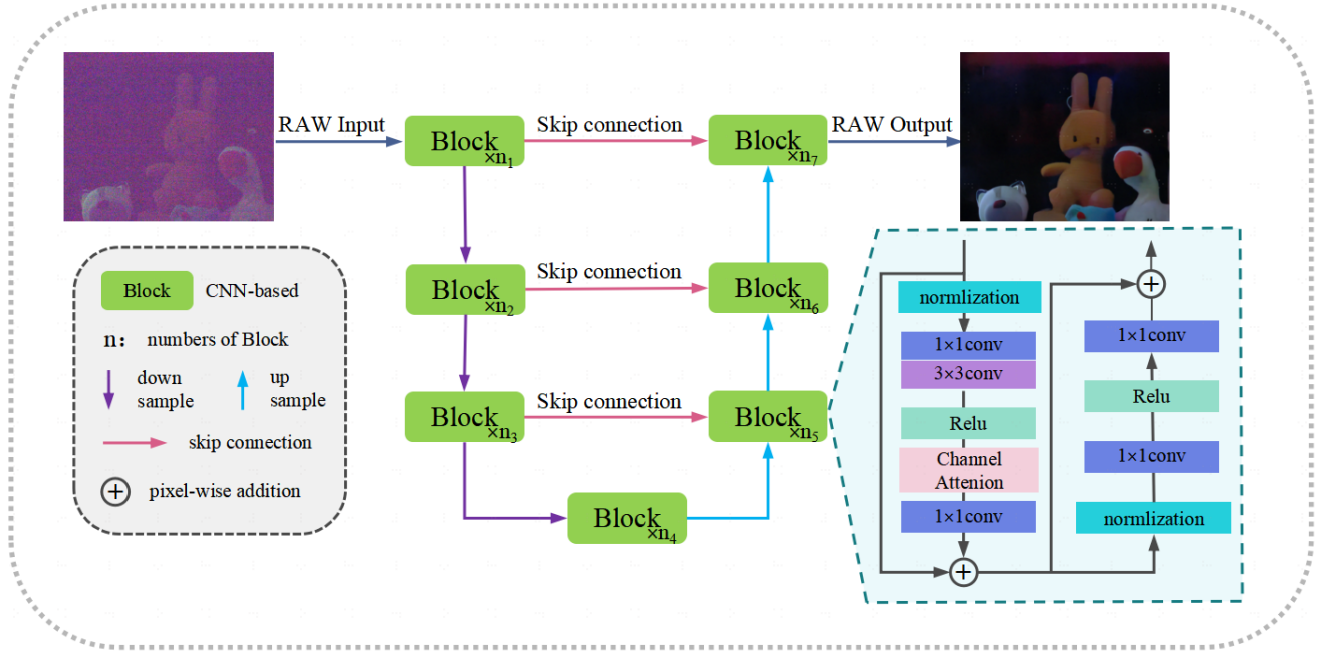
RAW Input

$\text{Block}_{\times n_1}$

Skip connection

$\text{Block}_{\times n_7}$

RAW Output

$\text{Block}_{\times n_2}$

Skip connection

$\text{Block}_{\times n_6}$

$\text{Block}_{\times n_3}$

Skip connection

$\text{Block}_{\times n_5}$

$\text{Block}_{\times n_4}$

Block CNN-based

n: numbers of Block

down sample

up sample

skip connection

$\oplus$ pixel-wise addition

normlization

1×1conv

3×3conv

Relu

Channel Attenion

1×1conv

$\oplus$

$\oplus$

1×1conv

Relu

1×1conv

normlization